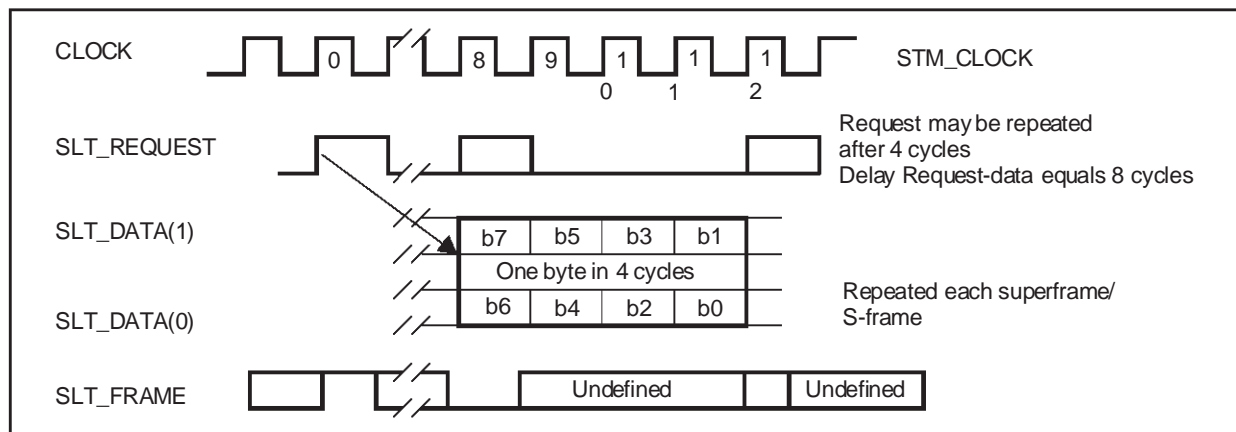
CLOCK

0

8

9

1
0

1
1

1
2

STM_CLOCK

SLT_REQUEST

Request may be repeated after 4 cycles
Delay Request-data equals 8 cycles

SLT_DATA(1)

b7 b5 b3 b1

One byte in 4 cycles

b6 b4 b2 b0

SLT_DATA(0)

Repeated each superframe/ S-frame

SLT_FRAME

Undefined

Undefined